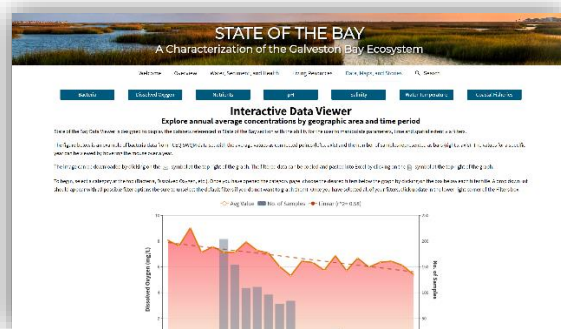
STATE OF THE BAY
A Characterization of the Galveston Bay Ecosystem

Welcome Overview Water, Sediment, and Health Living Resources Data, Maps, and Stories Search

Bacteria Dissolved Oxygen Nutrients pH Salinity Water Temperature Coastal Fisheries

Interactive Data Viewer
Explore annual average concentrations by geographic area and time period

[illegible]

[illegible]

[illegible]

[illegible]

Avg Value No. of Samples Linear

Dissolved Oxygen (mg/L)

No. of Samples

10
8
6
4

250
200
150
100
50